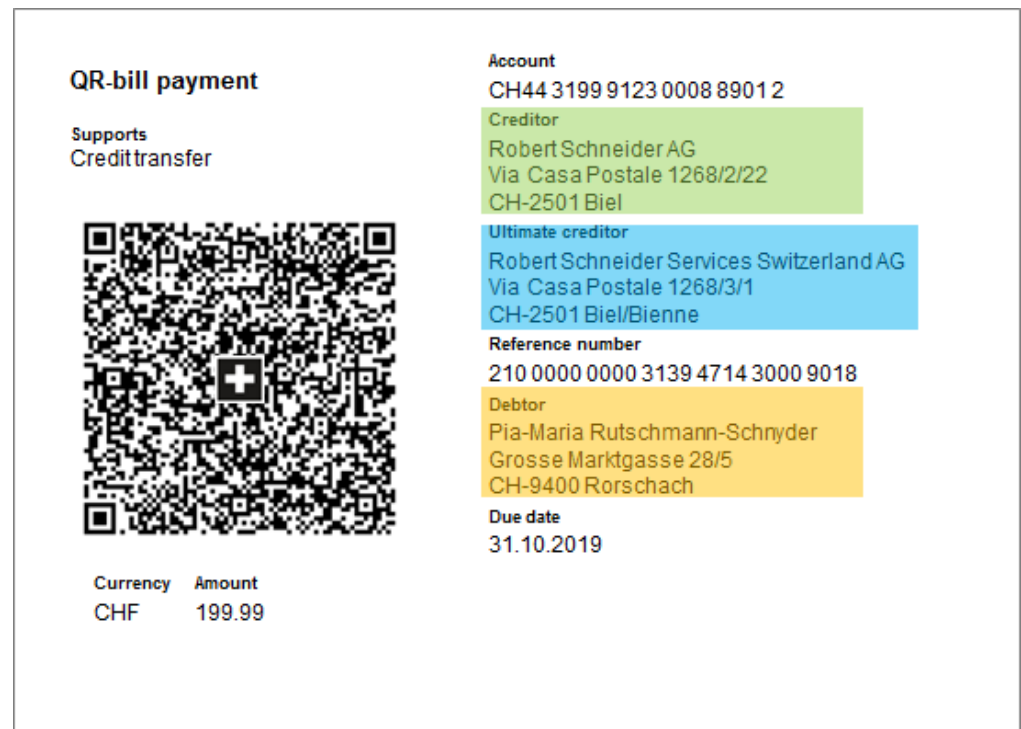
QR-bill payment

Supports
Credit transfer

Currency
CHF

Amount
199.99

Account
CH44 3199 9123 0008 8901 2

Creditor
Robert Schneider AG
Via Casa Postale 1268/2/22
CH-2501 Biel

Ultimate creditor
Robert Schneider Services Switzerland AG
Via Casa Postale 1268/3/1
CH-2501 Biel/Bienne

Reference number
210 0000 0000 3139 4714 3000 9018

Debtor
Pia-Maria Rutschmann-Schnyder
Grosse Marktgasse 28/5
CH-9400 Rorschach

Due date
31.10.2019